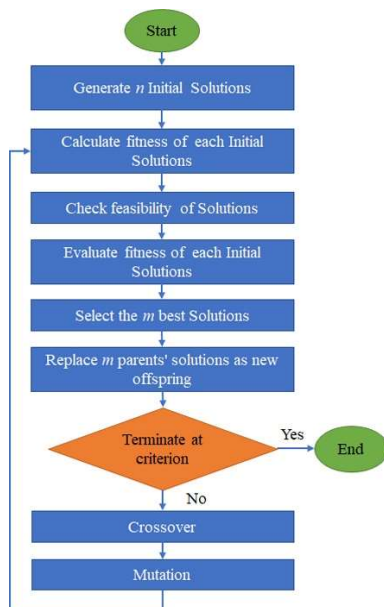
Start

Generate $n$ Initial Solutions

Calculate fitness of each Initial Solutions

Check feasibility of Solutions

Evaluate fitness of each Initial Solutions

Select the $m$ best Solutions

Replace $m$ parents' solutions as new offspring

Terminate at criterion

Yes

End

No

Crossover

Mutation